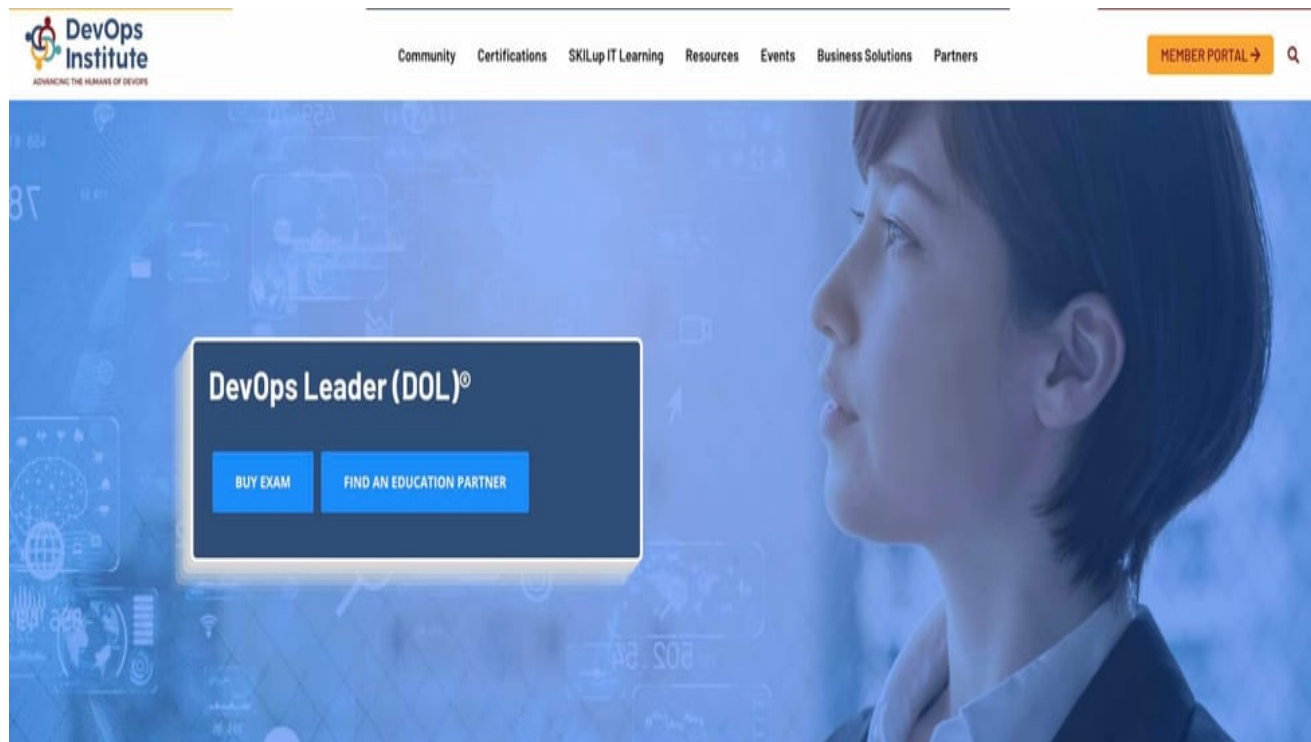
DevOps Institute
ADVANCING THE HUMANS OF DEVOPS

Community Certifications SKILup IT Learning Resources Events Business Solutions Partners

MEMBER PORTAL →

DevOps Leader (DOL)®

BUY EXAM

FIND AN EDUCATION PARTNER